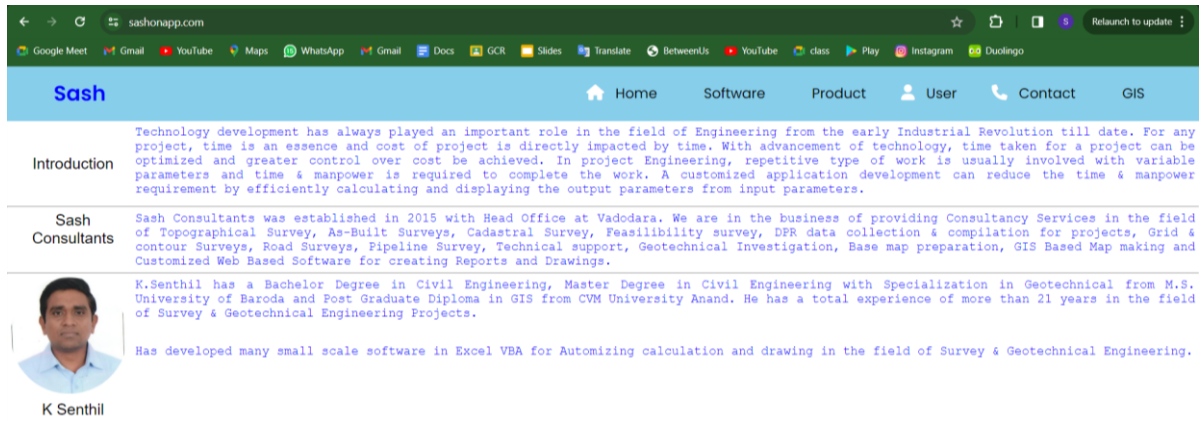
sashonapp.com

S Relaunch to update

Google Meet Gmail YouTube Maps WhatsApp Gmail Docs GCR Slides Translate BetweenUs YouTube class Play Instagram Duolingo

Sash

Home Software Product User Contact GIS

Introduction

Technology development has always played an important role in the field of Engineering from the early Industrial Revolution till date. For any project, time is an essence and cost of project is directly impacted by time. With advancement of technology, time taken for a project can be optimized and greater control over cost be achieved. In project Engineering, repetitive type of work is usually involved with variable parameters and time & manpower is required to complete the work. A customized application development can reduce the time & manpower requirement by efficiently calculating and displaying the output parameters from input parameters.

Sash Consultants

Sash Consultants was established in 2015 with Head Office at Vadodara. We are in the business of providing Consultancy Services in the field of Topographical Survey, As-Built Surveys, Cadastral Survey, Feasilibility survey, DPR data collection & compilation for projects, Grid & contour Surveys, Road Surveys, Pipeline Survey, Technical support, Geotechnical Investigation, Base map preparation, GIS Based Map making and Customized Web Based Software for creating Reports and Drawings.

K.Senthil has a Bachelor Degree in Civil Engineering, Master Degree in Civil Engineering with Specialization in Geotechnical from M.S. University of Baroda and Post Graduate Diploma in GIS from CVM University Anand. He has a total experience of more than 21 years in the field of Survey & Geotechnical Engineering Projects.

Has developed many small scale software in Excel VBA for Automizing calculation and drawing in the field of Survey & Geotechnical Engineering.

K Senthil